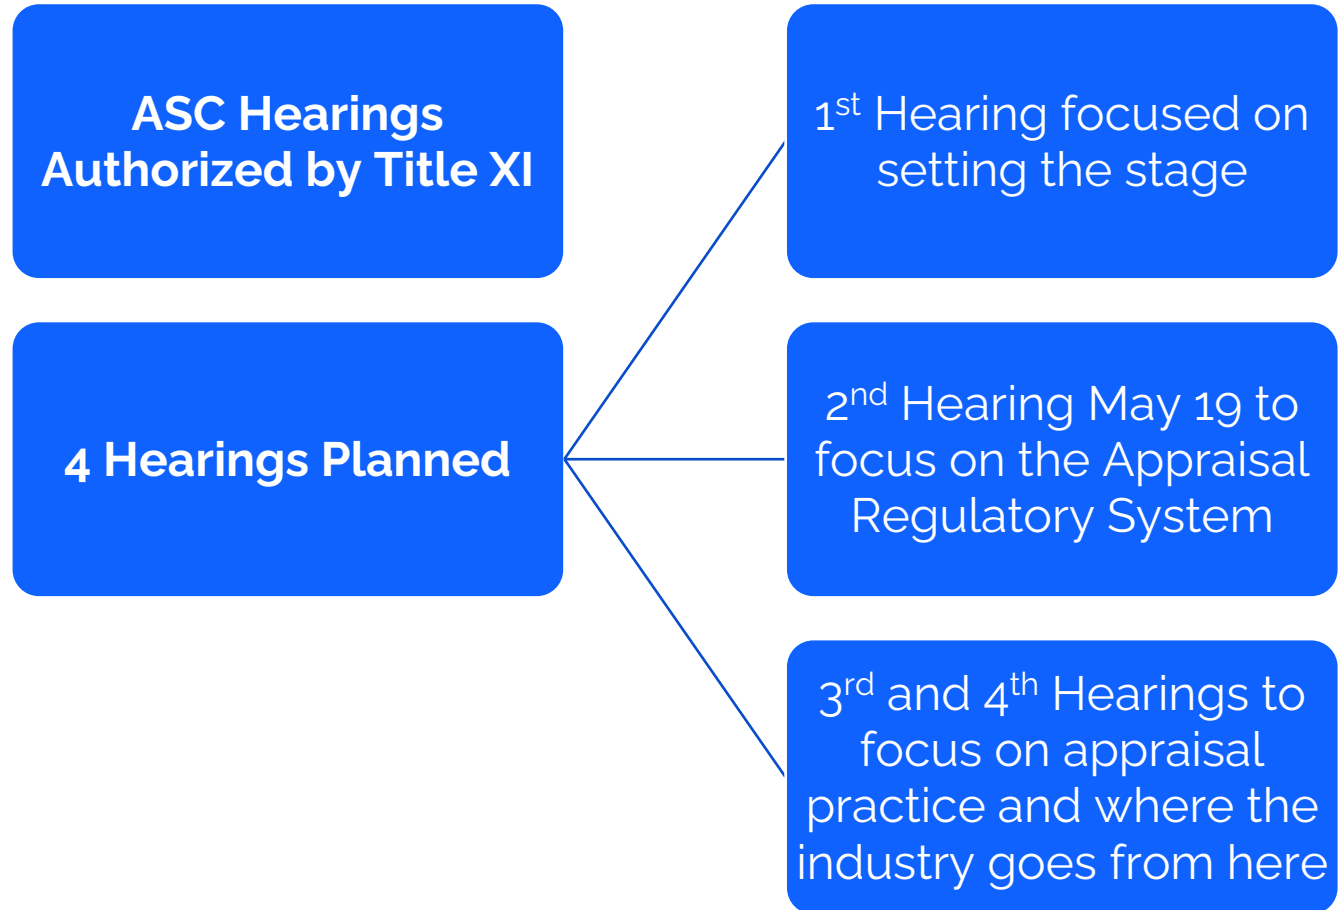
ASC Hearings Authorized by Title XI

4 Hearings Planned

1$^{st}$ Hearing focused on setting the stage

2$^{nd}$ Hearing May 19 to focus on the Appraisal Regulatory System

3$^{rd}$ and 4$^{th}$ Hearings to focus on appraisal practice and where the industry goes from here